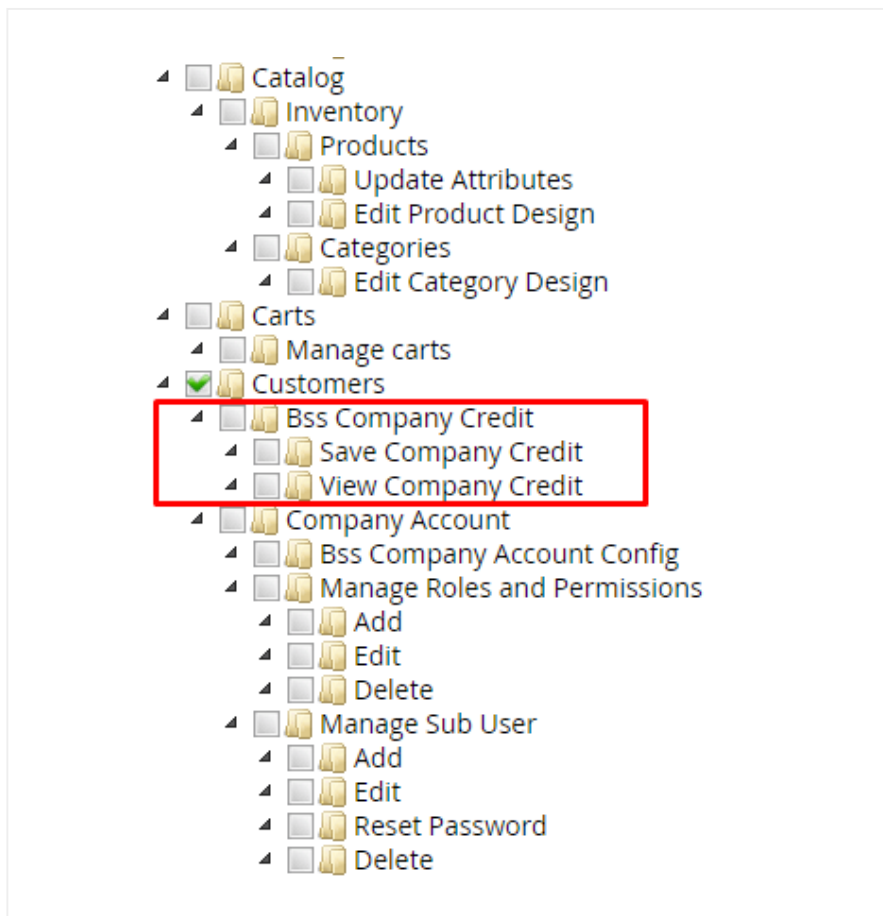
Catalog
Inventory
Products
Update Attributes
Edit Product Design
Categories
Edit Category Design
Carts
Manage carts
Customers
Bss Company Credit
Save Company Credit
View Company Credit
Company Account
Bss Company Account Config
Manage Roles and Permissions
Add
Edit
Delete
Manage Sub User
Add
Edit
Reset Password
Delete